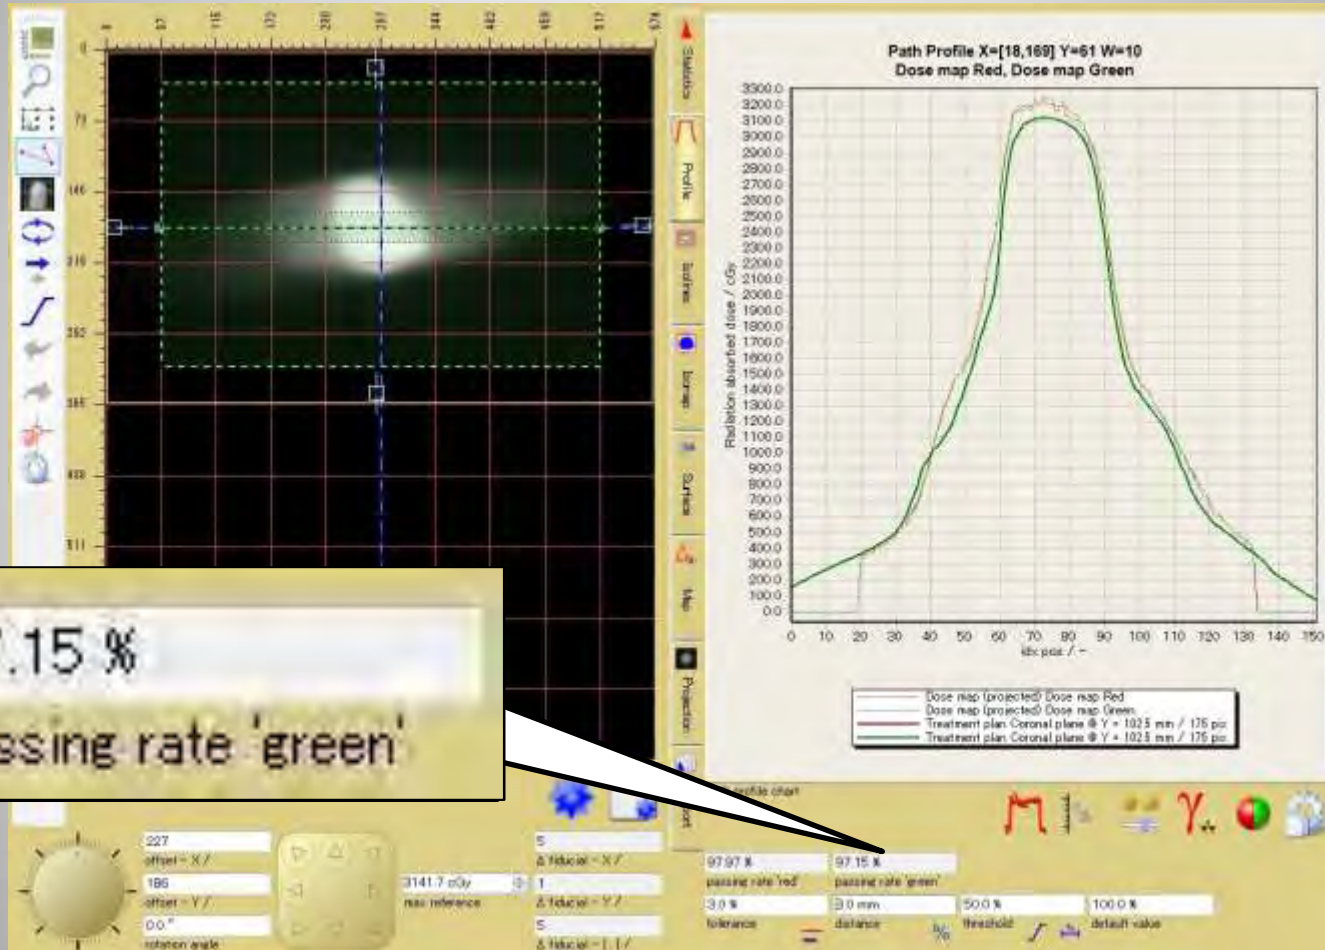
0 57 115 172 230 287 344 402 459 517 574

0 73 146 219 292 365 438 511

Statistics Profile Isolines Isomap Surface Map Projection Export

Path Profile X=[18,169] Y=61 W=10
Dose map Red, Dose map Green

3300.0 3200.0 3100.0 3000.0 2900.0 2800.0 2700.0 2600.0 2500.0 2400.0 2300.0 2200.0 2100.0 2000.0 1900.0 1800.0 1700.0 1600.0 1500.0 1400.0 1300.0 1200.0 1100.0 1000.0 900.0 800.0 700.0 600.0 500.0 400.0 300.0 200.0 100.0 0.0

Radiation absorbed dose / cGy

0 10 20 30 40 50 60 70 80 90 100 110 120 130 140 150

idx pos / -

Dose map (projected) Dose map Red
Dose map (projected) Dose map Green
Treatment plan Coronal plane @ Y = 102.5 mm / 175 pic
Treatment plan Coronal plane @ Y = 102.5 mm / 175 pic

.15 %
ssing rate 'green'

profile chart

227
offset - X /
186
offset - Y /
0.0 °
rotation angle

3141.7 cGy
max reference

5
Δ fiducial - X /
1
Δ fiducial - Y /
5
Δ fiducial - [ ] /

97.97 %
passing rate 'red'
97.15 %
passing rate 'green'
3.0 %
tolerance
3.0 mm
distance
50.0 %
threshold
100.0 %
default value